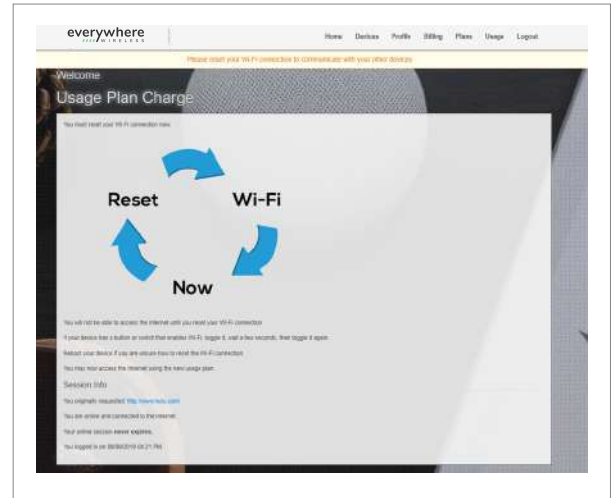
everywhere WIRELESS

Home Devices Profile Billing Plans Usage Logout

Please reset your Wi-Fi connection to communicate with your other devices

Welcome

Usage Plan Charge

You must reset your Wi-Fi connection now.

Reset Wi-Fi Now

You will not be able to access the internet until you reset your Wi-Fi connection.

If your device has a button or switch that enables Wi-Fi, toggle it, wait a few seconds, then toggle it again.

Reboot your device if you are unsure how to reset the Wi-Fi connection.

You may now access the internet using the new usage plan.

Session Info

You originally requested http://www.hulu.com

You are online and connected to the internet.

Your online session never expires.

You logged in on 09/06/2019 03:21 PM